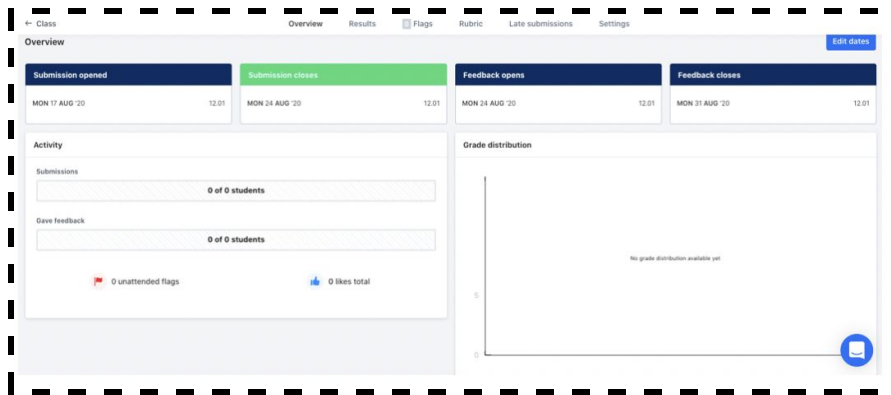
← Class

Overview Results 0 Flags Rubric Late submissions Settings

Overview

Edit dates

Submission opened
MON 17 AUG '20 12.01

Submission closes
MON 24 AUG '20 12.01

Feedback opens
MON 24 AUG '20 12.01

Feedback closes
MON 31 AUG '20 12.01

Activity

Submissions
0 of 0 students

Gave feedback
0 of 0 students

0 unattended flags

0 likes total

Grade distribution

No grade distribution available yet

5

0